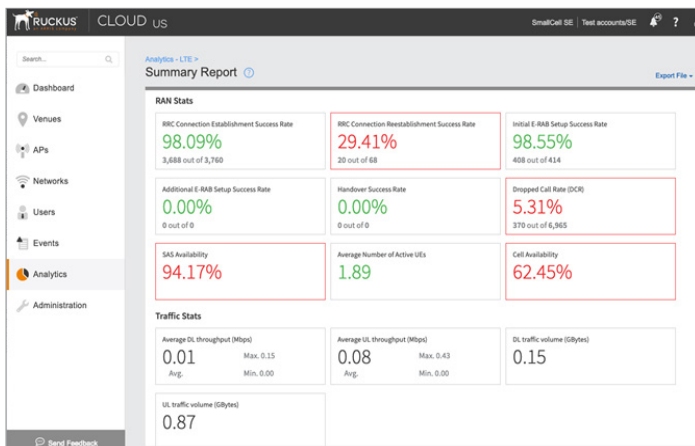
RUCKUS | CLOUD US

SmallCell SE | Test accounts/SE

Search...

Dashboard

Venues

APs

Networks

Users

Events

Analytics

Administration

Send Feedback

Analytics - LTE >

Summary Report

Export File

RAN Stats

RRC Connection Establishment Success Rate
98.09%
3,688 out of 3,760

RRC Connection Reestablishment Success Rate
29.41%
20 out of 68

Initial E-RAB Setup Success Rate
98.55%
408 out of 414

Additional E-RAB Setup Success Rate
0.00%
0 out of 0

Handover Success Rate
0.00%
0 out of 0

Dropped Call Rate (DCR)
5.31%
370 out of 6,965

SAS Availability
94.17%

Average Number of Active UEs
1.89

Cell Availability
62.45%

Traffic Stats

Average DL throughput (Mbps)
0.01
Avg.
Max. 0.15
Min. 0.00

Average UL throughput (Mbps)
0.08
Avg.
Max. 0.43
Min. 0.00

DL traffic volume (GBytes)
0.15

UL traffic volume (GBytes)
0.87